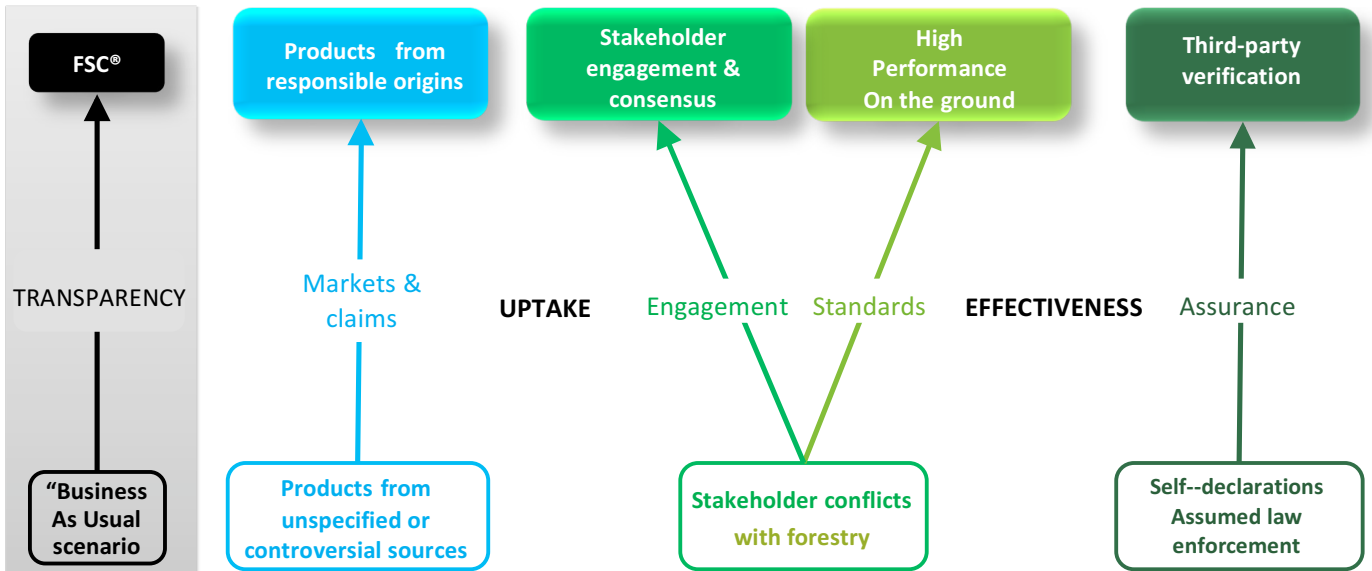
FSC®

TRANSPARENCY

"Business As Usual scenario

Products from responsible origins

Markets & claims

Products from unspecified or controversial sources

UPTAKE

Stakeholder engagement & consensus

High Performance On the ground

Engagement

Standards

Stakeholder conflicts with forestry

EFFECTIVENESS

Third-party verification

Assurance

Self--declarations Assumed law enforcement